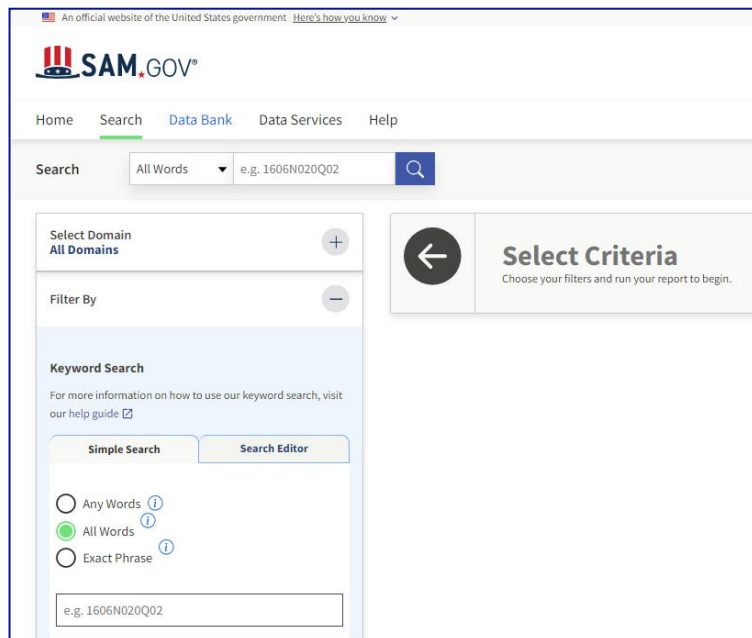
An official website of the United States government Here's how you know

SAM.GOV®

Home Search Data Bank Data Services Help

Search All Words e.g. 1606N020Q02

Select Domain
All Domains

Filter By

Keyword Search

For more information on how to use our keyword search, visit our help guide

Simple Search Search Editor

Any Words
All Words
Exact Phrase

e.g. 1606N020Q02

Select Criteria
Choose your filters and run your report to begin.